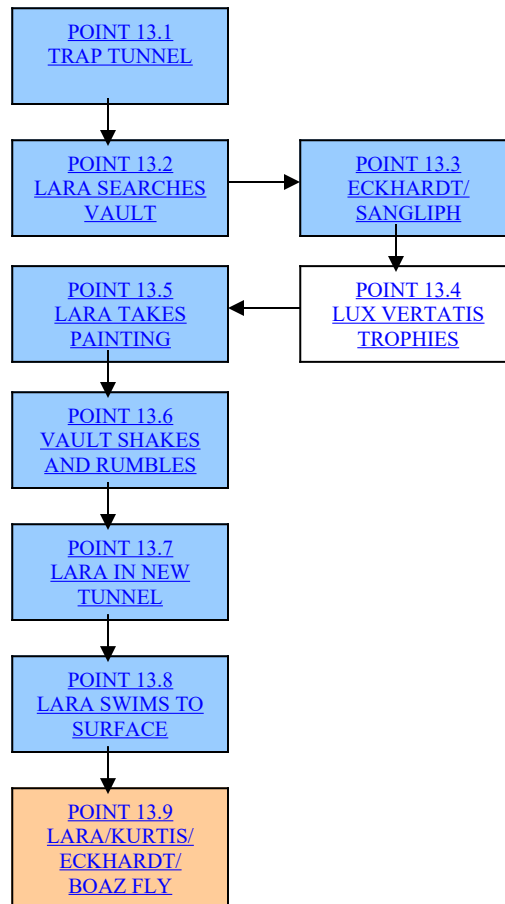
POINT 13.1
TRAP TUNNEL

POINT 13.2
LARA SEARCHES VAULT

POINT 13.3
ECKHARDT/ SANGLIPH

POINT 13.4
LUX VERTATIS TROPHIES

POINT 13.5
LARA TAKES PAINTING

POINT 13.6
VAULT SHAKES AND RUMBLES

POINT 13.7
LARA IN NEW TUNNEL

POINT 13.8
LARA SWIMS TO SURFACE

POINT 13.9
LARA/KURTIS/ ECKHARDT/ BOAZ FLY